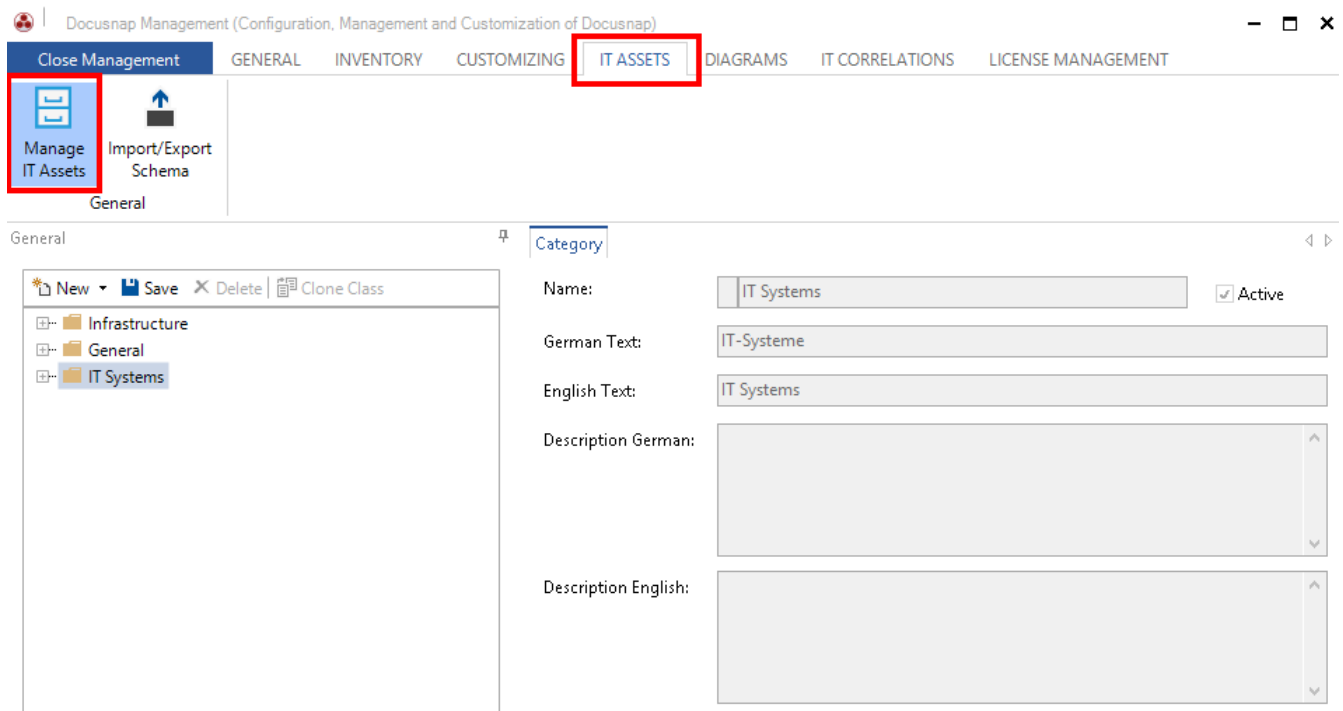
Docusnap Management (Configuration, Management and Customization of Docusnap)

Close Management | GENERAL | INVENTORY | CUSTOMIZING | IT ASSETS | DIAGRAMS | IT CORRELATIONS | LICENSE MANAGEMENT

Manage IT Assets
Import/Export Schema
General

General

Category

New Save Delete Clone Class

Infrastructure
General
IT Systems

Name: IT Systems
Active
German Text: IT-Systeme
English Text: IT Systems
Description German:
Description English: